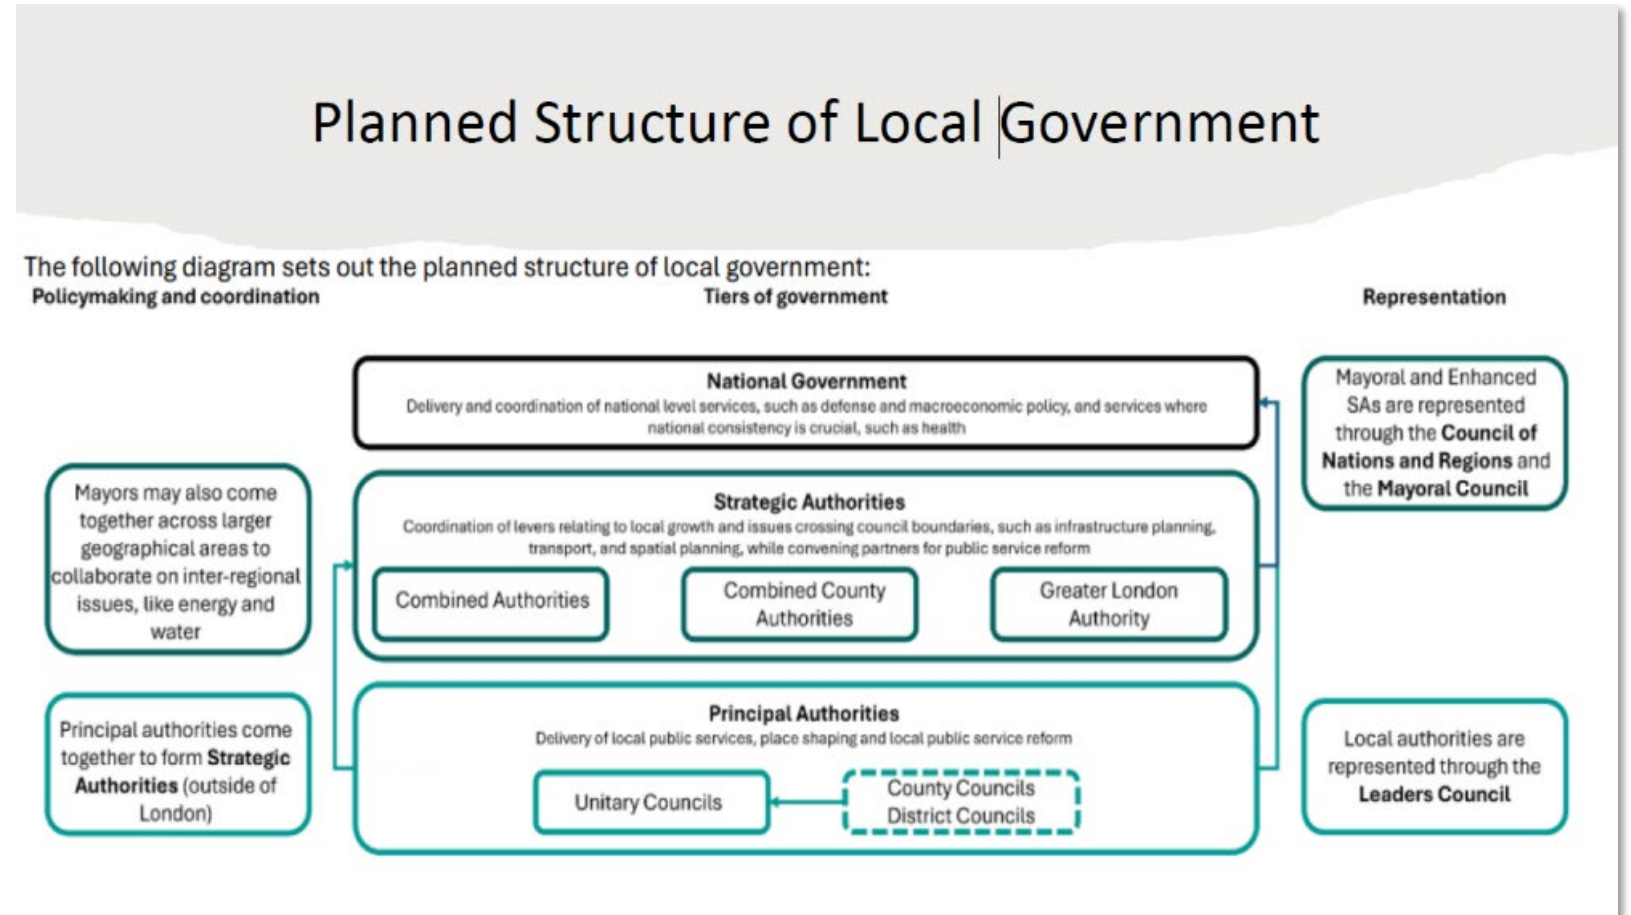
Planned Structure of Local Government

The following diagram sets out the planned structure of local government:

Policymaking and coordination

Tiers of government

Representation

National Government
Delivery and coordination of national level services, such as defense and macroeconomic policy, and services where national consistency is crucial, such as health

Mayoral and Enhanced SAs are represented through the Council of Nations and Regions and the Mayoral Council

Mayors may also come together across larger geographical areas to collaborate on inter-regional issues, like energy and water

Strategic Authorities
Coordination of levers relating to local growth and issues crossing council boundaries, such as infrastructure planning, transport, and spatial planning, while convening partners for public service reform

Combined Authorities

Combined County Authorities

Greater London Authority

Principal authorities come together to form Strategic Authorities (outside of London)

Principal Authorities
Delivery of local public services, place shaping and local public service reform

Unitary Councils

County Councils
District Councils

Local authorities are represented through the Leaders Council